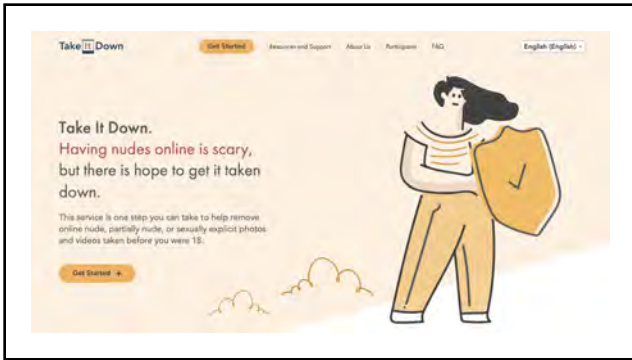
Take It Down

Get Started

Resources and Support

About Us

Participants

FAQ

English (English)

Take It Down.
Having nudes online is scary, but there is hope to get it taken down.

This service is one step you can take to help remove online nude, partially nude, or sexually explicit photos and videos taken before you were 18.

Get Started →